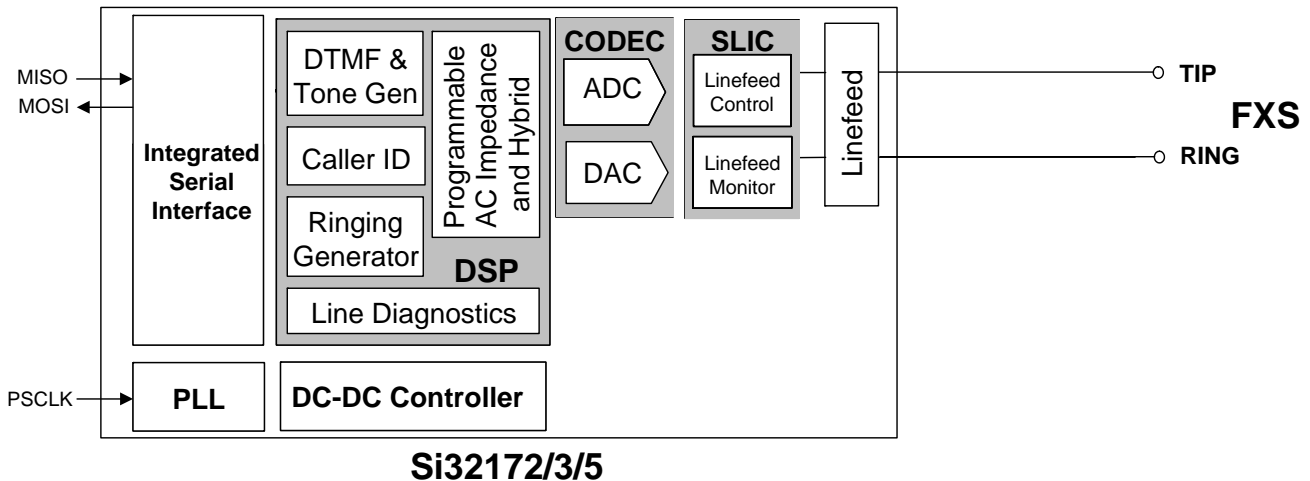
MISO
MOSI

Integrated Serial Interface

DTMF & Tone Gen

Caller ID

Ringing Generator

Programmable AC Impedance and Hybrid

DSP

Line Diagnostics

CODEC

ADC

DAC

SLIC

Linefeed Control

Linefeed Monitor

Linefeed

TIP

RING

FXS

PSCLK

PLL

DC-DC Controller

Si32172/3/5